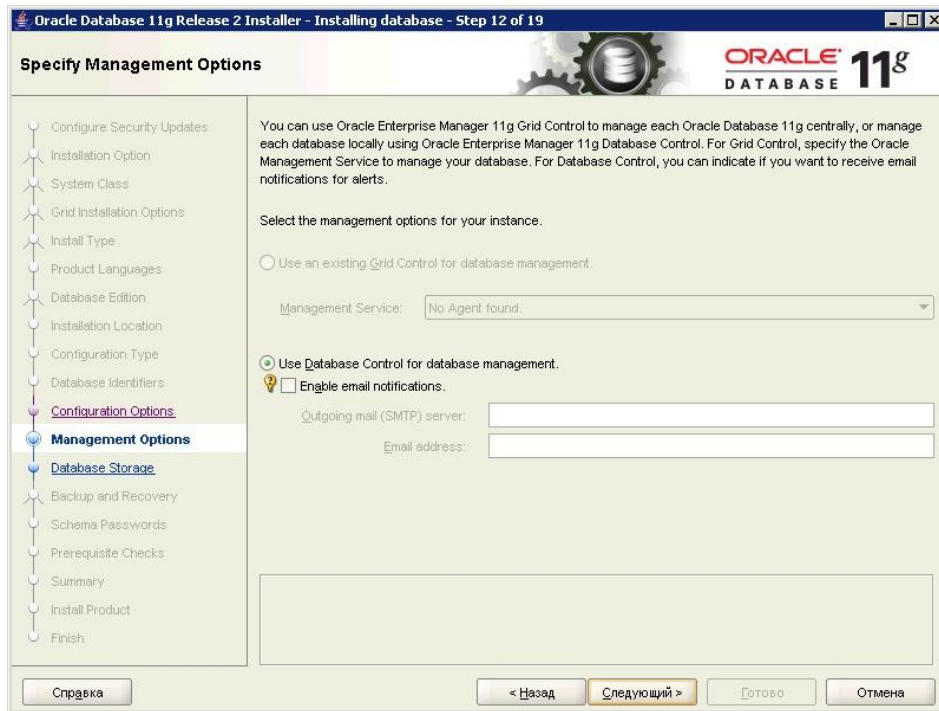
Oracle Database 11g Release 2 Installer - Installing database - Step 12 of 19

Specify Management Options

ORACLE DATABASE 11g

Configure Security Updates
Installation Option
System Class
Grid Installation Options
Install Type
Product Languages
Database Edition
Installation Location
Configuration Type
Database Identifiers
Configuration Options
Management Options
Database Storage
Backup and Recovery
Schema Passwords
Prerequisite Checks
Summary
Install Product
Finish

You can use Oracle Enterprise Manager 11g Grid Control to manage each Oracle Database 11g centrally, or manage each database locally using Oracle Enterprise Manager 11g Database Control. For Grid Control, specify the Oracle Management Service to manage your database. For Database Control, you can indicate if you want to receive email notifications for alerts.

Select the management options for your instance.

Use an existing Grid Control for database management.

Management Service: No Agent found.

Use Database Control for database management.

Enable email notifications.

Outgoing mail (SMTP) server:

Email address:

Справка

< Назад

Следующий >

Готово

Отмена